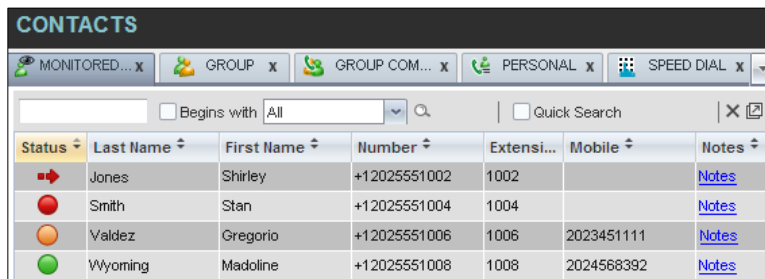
CONTACTS

MONITORED... x GROUP x GROUP COM... x PERSONAL x SPEED DIAL x

Begins with All

Quick Search

| Status | Last Name | First Name | Number | Extensi... | Mobile | Notes |
|---|---|---|---|---|---|---|
| | Jones | Shirley | +12025551002 | 1002 | | Notes |
| | Smith | Stan | +12025551004 | 1004 | | Notes |
| | Valdez | Gregorio | +12025551006 | 1006 | 2023451111 | Notes |
| | Wyoming | Madoline | +12025551008 | 1008 | 2024568392 | Notes |